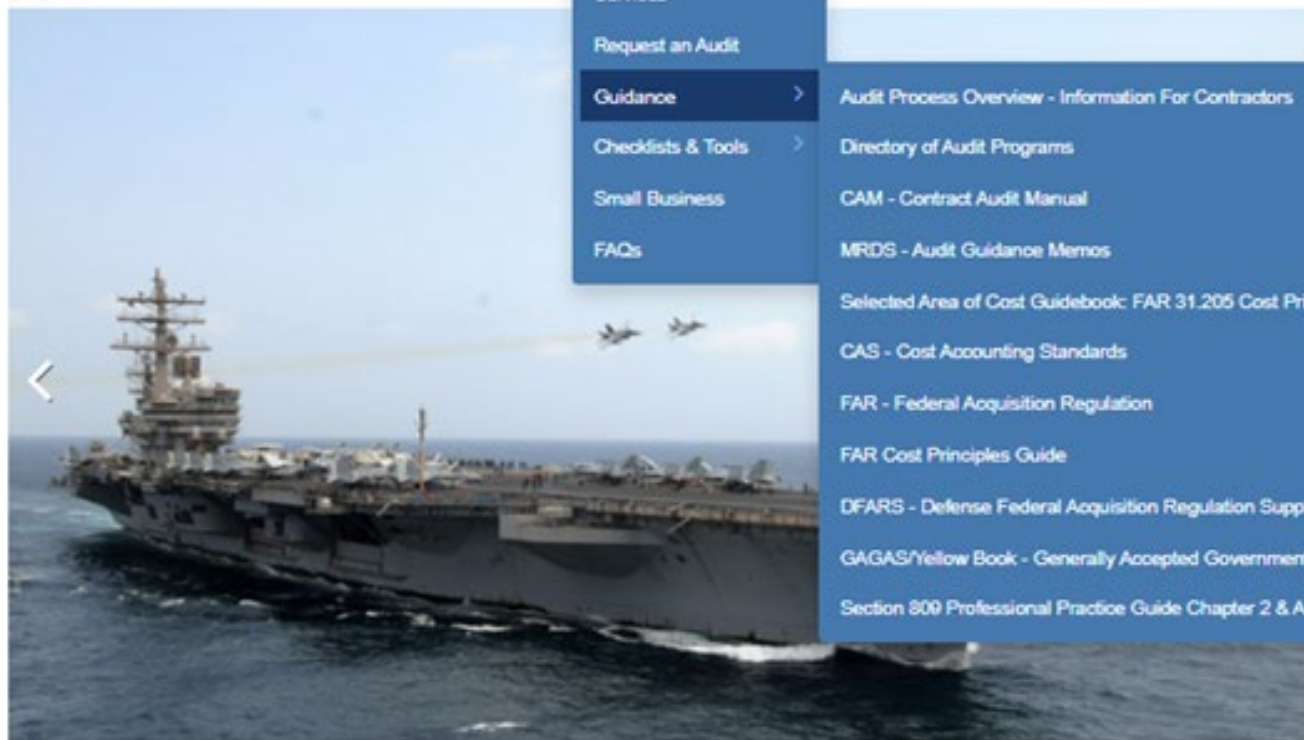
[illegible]

Request an Audit

Guidance >

Checklists & Tools >

Small Business

FAQs

Audit Process Overview - Information For Contractors

Directory of Audit Programs

CAM - Contract Audit Manual

MRDS - Audit Guidance Memos

Selected Area of Cost Guidebook: FAR 31.205 Cost Pr

CAS - Cost Accounting Standards

FAR - Federal Acquisition Regulation

FAR Cost Principles Guide

DFARS - Defense Federal Acquisition Regulation Supp

GAGAS/Yellow Book - Generally Accepted Governmen

Section 809 Professional Practice Guide Chapter 2 & A

<